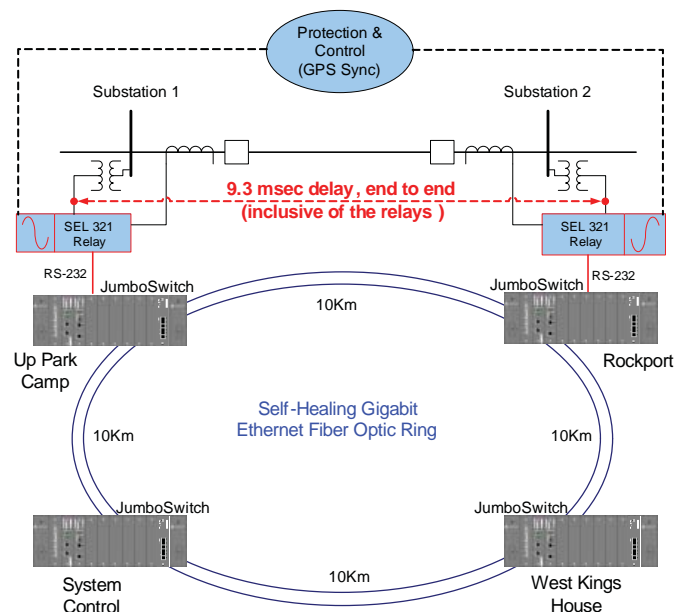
Protection & Control (GPS Sync)

Substation 1

Substation 2

9.3 msec delay , end to end (inclusive of the relays )

SEL 321 Relay

SEL 321 Relay

RS-232

RS-232

JumboSwitch

JumboSwitch

10Km

Up Park Camp

Rockport

Self-Healing Gigabit Ethernet Fiber Optic Ring

10Km

10Km

JumboSwitch

JumboSwitch

10Km

System Control

West Kings House